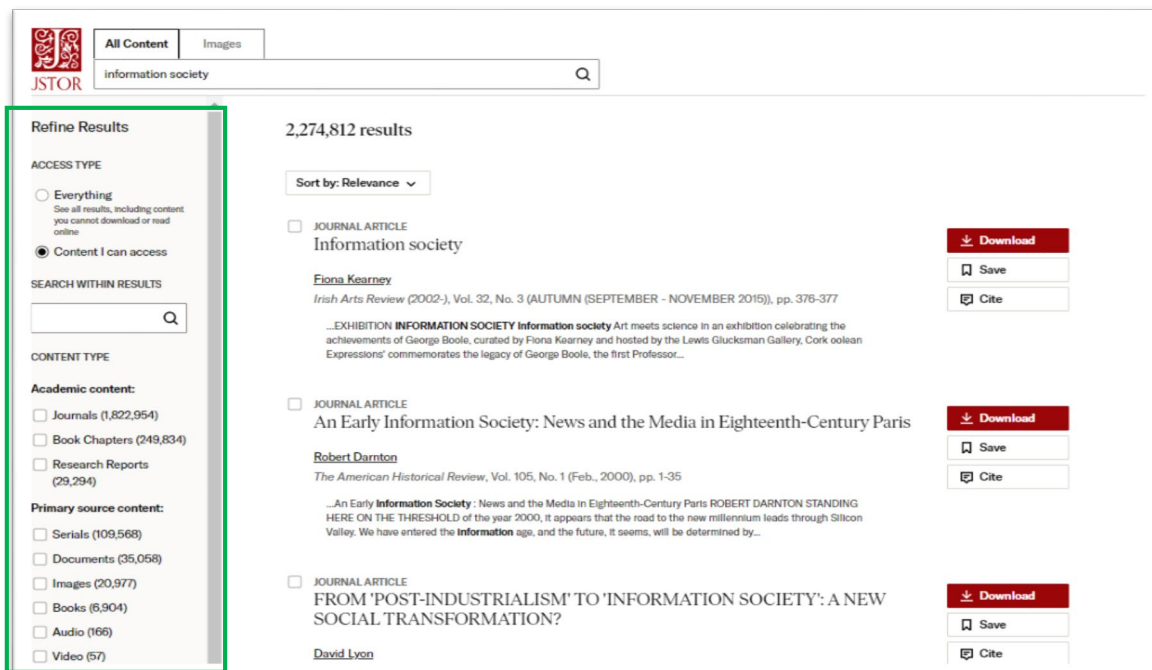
JSTOR

All Content | Images

information society

Refine Results

ACCESS TYPE

Everything
See all results, including content you cannot download or read online

Content I can access

SEARCH WITHIN RESULTS

CONTENT TYPE

Academic content:

Journals (1,822,954)

Book Chapters (249,834)

Research Reports (29,294)

Primary source content:

Serials (109,568)

Documents (35,058)

Images (20,977)

Books (6,904)

Audio (166)

Video (57)

2,274,812 results

Sort by: Relevance

JOURNAL ARTICLE
Information society

Fiona Kearney
Irish Arts Review (2002-), Vol. 32, No. 3 (AUTUMN (SEPTEMBER - NOVEMBER 2015)), pp. 376-377

...EXHIBITION **INFORMATION SOCIETY Information society** Art meets science in an exhibition celebrating the achievements of George Boole, curated by Fiona Kearney and hosted by the Lewis Glucksman Gallery, Cork oolean Expressions' commemorates the legacy of George Boole, the first Professor...

Download
Save
Cite

JOURNAL ARTICLE
An Early Information Society: News and the Media in Eighteenth-Century Paris

Robert Darnton
The American Historical Review, Vol. 105, No. 1 (Feb., 2000), pp. 1-35

...An Early **Information Society** : News and the Media in Eighteenth-Century Paris ROBERT DARNTON STANDING HERE ON THE THRESHOLD of the year 2000, it appears that the road to the new millennium leads through Silicon Valley. We have entered the **information** age, and the future, it seems, will be determined by...

Download
Save
Cite

JOURNAL ARTICLE
FROM 'POST-INDUSTRIALISM' TO 'INFORMATION SOCIETY': A NEW SOCIAL TRANSFORMATION?

David Lyon

Download
Save
Cite